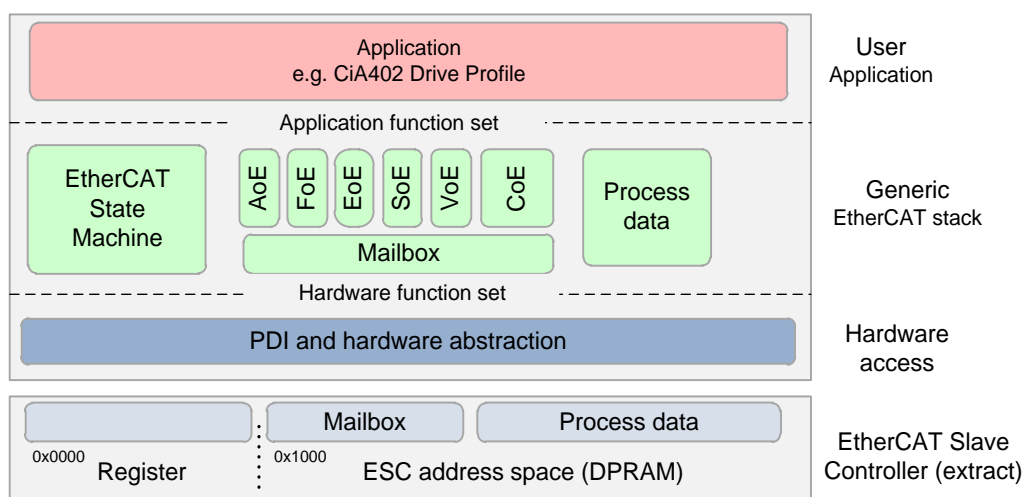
Application
e.g. CiA402 Drive Profile

User
Application

Application function set

EtherCAT
State
Machine

AoE
FoE
EoE
SoE
VoE
CoE

Mailbox

Process
data

Generic
EtherCAT stack

Hardware function set

PDI and hardware abstraction

Hardware
access

Mailbox

Process data

0x0000
Register

0x1000
ESC address space (DPRAM)

EtherCAT Slave
Controller (extract)